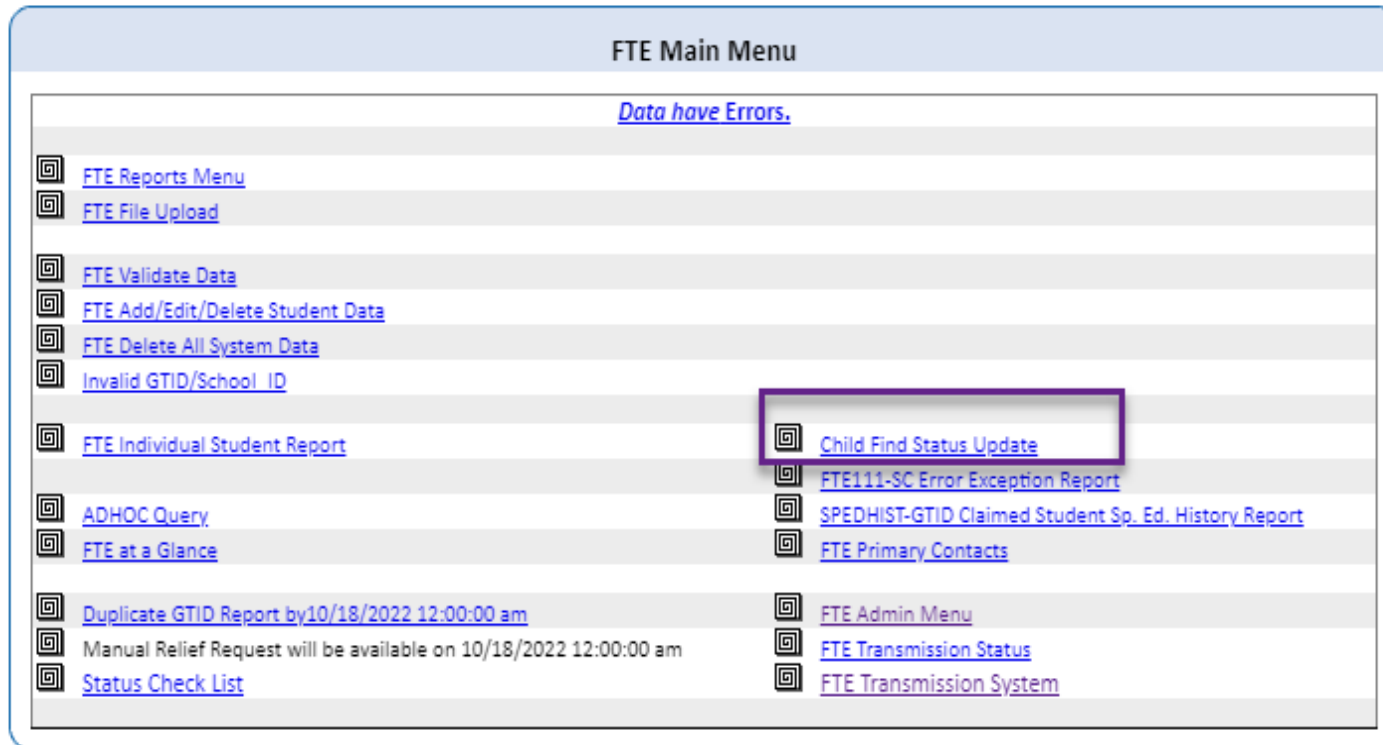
FTE Main Menu

Data have Errors.

FTE Reports Menu
FTE File Upload

FTE Validate Data
FTE Add/Edit/Delete Student Data
FTE Delete All System Data
Invalid GTID/School_ID

FTE Individual Student Report

ADHOC Query
FTE at a Glance

Duplicate GTID Report by10/18/2022 12:00:00 am
Manual Relief Request will be available on 10/18/2022 12:00:00 am
Status Check List

Child Find Status Update
FTE111-SC Error Exception Report
SPEDHIST-GTID Claimed Student Sp. Ed. History Report
FTE Primary Contacts

FTE Admin Menu
FTE Transmission Status
FTE Transmission System